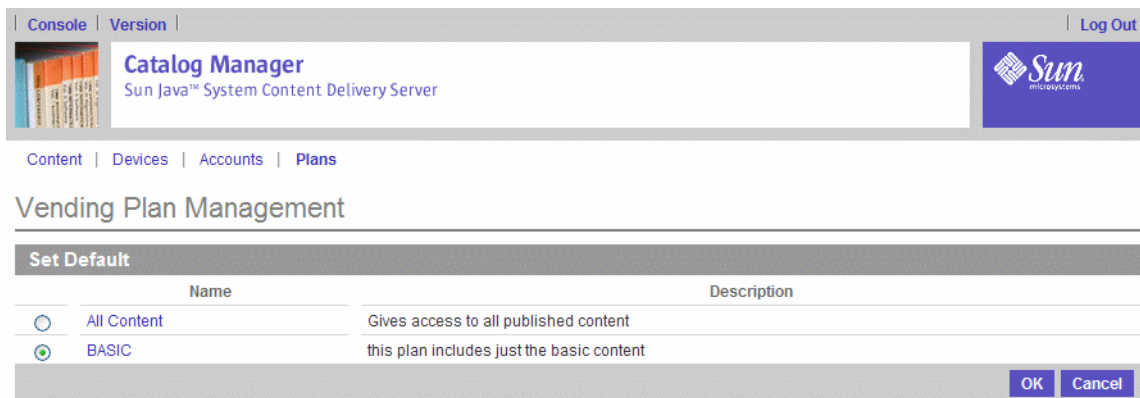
Console | Version | Log Out

Catalog Manager
Sun Java™ System Content Delivery Server

Sun microsystems

Content | Devices | Accounts | Plans

Vending Plan Management

Set Default

| | Name | Description |
|---|---|---|
| ○ | All Content | Gives access to all published content |
| ⦿ | BASIC | this plan includes just the basic content |

OK Cancel